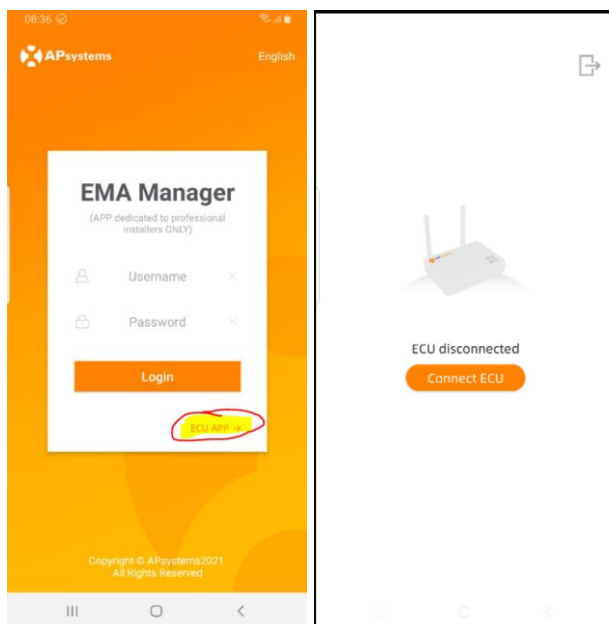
08:36

APsystems

English

EMA Manager

(APP dedicated to professional installers ONLY)

Username

Password

Login

ECU APP →

Copyright © APsystems2021
All Rights Reserved

ECU disconnected

Connect ECU